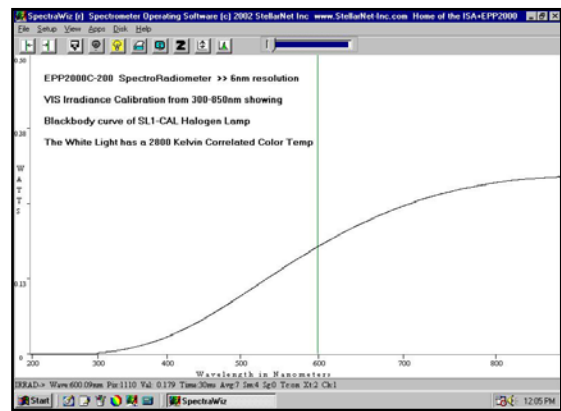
SpectraWiz (r) Spectrometer Operating Software (c) 2002 StellarNet Inc www.StellarNet-Inc.com Home of the ISA+EPP2000

File Setup View Apps Disk Help

0.30

EPP2000C-200 SpectroRadiometer >> 6nm resolution

VIS Irradiance Calibration from 300-850nm showing

Blackbody curve of SL1-CAL Halogen Lamp

The White Light has a 2800 Kelvin Correlated Color Temp

0.20

W A T T S

0.15

0

200 300 400 500 600 700 800

Wavelength in Nanometers

IRRAD-> Wave:600.09nm Pix:1110 Val: 0.179 Time:30ms Avg:7 Sm:4 Sg:0 Tcom Xt:2 Ch:1

Start SpectraWiz 12:05 PM